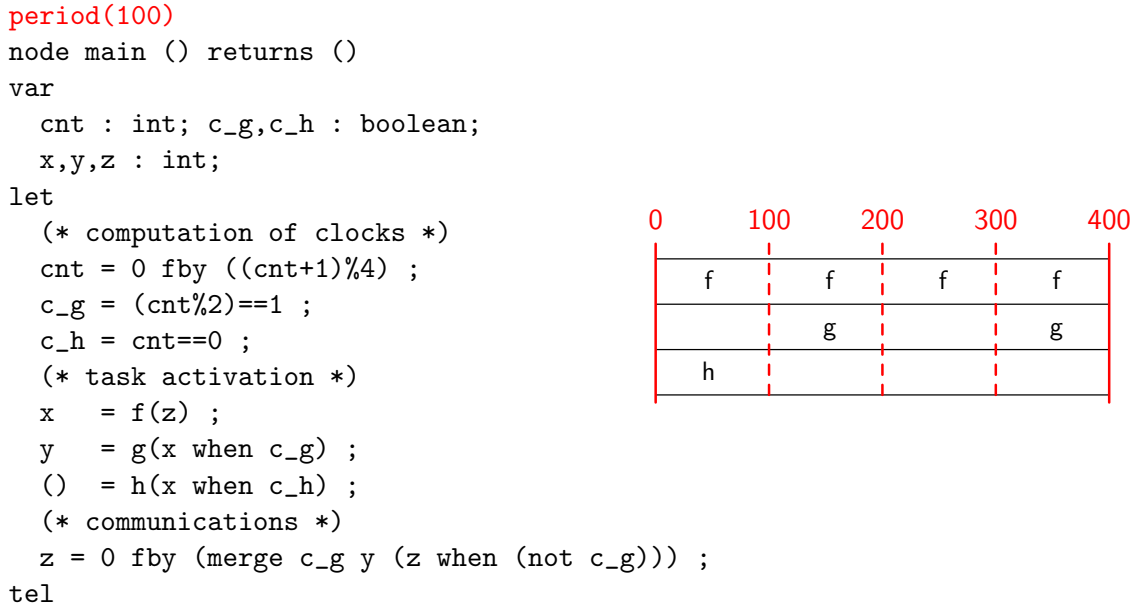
period(100)
node main () returns ()
var
  cnt : int; c_g,c_h : boolean;
  x,y,z : int;
let
  (* computation of clocks *)
  cnt = 0 fby ((cnt+1)%4) ;
  c_g = (cnt%2)==1 ;
  c_h = cnt==0 ;
  (* task activation *)
  x   = f(z) ;
  y   = g(x when c_g) ;
  ()  = h(x when c_h) ;
  (* communications *)
  z = 0 fby (merge c_g y (z when (not c_g))) ;
tel

0 100 200 300 400

| f | f | f | f |
|---|---|---|---|
|  | g |  | g |
| h |  |  |  |